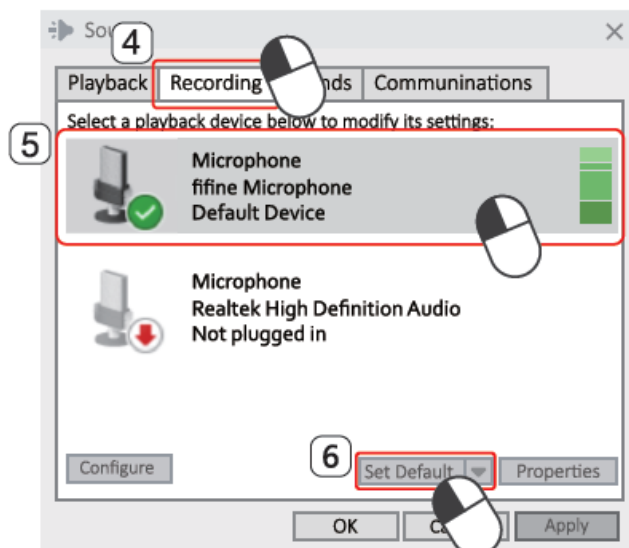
So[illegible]

4

Playback

Recording

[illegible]nds

Communinations

5

Select a playback device below to modify its settings:

Microphone
fifine Microphone
Default Device

Microphone
Realtek High Definition Audio
Not plugged in

Configure

6

Set Default

Properties

OK

C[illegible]

Apply